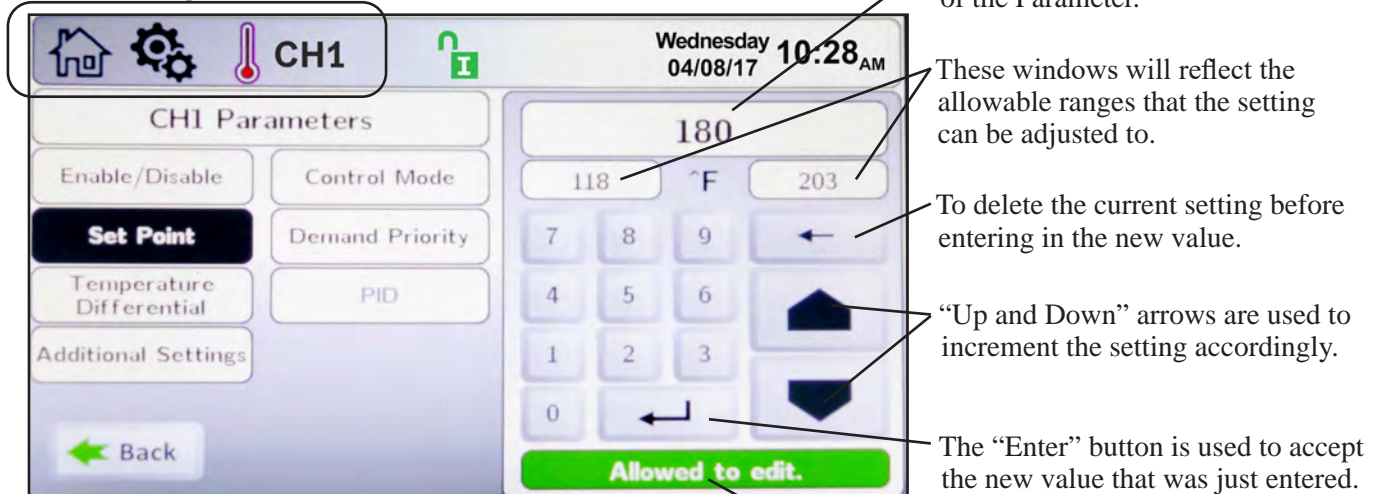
CH1

Wednesday 04/08/17 10:28AM

CH1 Parameters

Enable/Disable

Control Mode

Set Point

Demand Priority

Temperature Differential

PID

Additional Settings

Back

180

118

°F

203

7 8 9

4 5 6

1 2 3

0

Allowed to edit.

of the Parameter.

These windows will reflect the allowable ranges that the setting can be adjusted to.

To delete the current setting before entering in the new value.

"Up and Down" arrows are used to increment the setting accordingly.

The "Enter" button is used to accept the new value that was just entered.